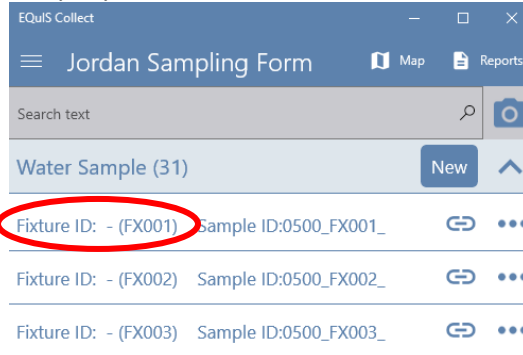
EQuIS Collect

Jordan Sampling Form

Map

Reports

Search text

Water Sample (31)

New

Fixture ID: - (FX001) Sample ID:0500_FX001_

Fixture ID: - (FX002) Sample ID:0500_FX002_

Fixture ID: - (FX003) Sample ID:0500_FX003_